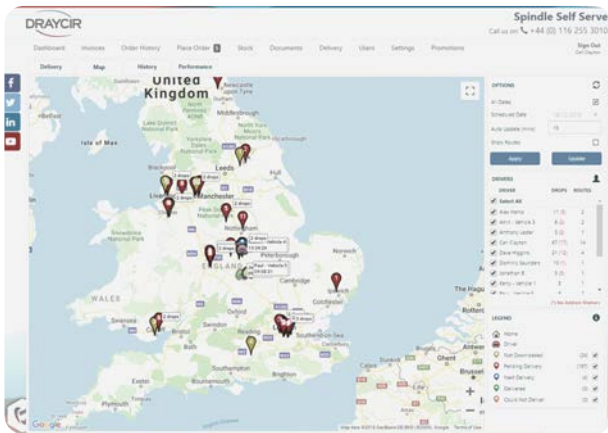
DRAYCIR

Spindle Self Serve

Call us on +44 (0) 116 255 3010

Dashboard Invoices Order History Place Order Stock Documents Delivery Users Settings Promotions

Sign Out

Delivery Map History Performance

United Kingdom

Newcastle upon Tyne

Middlesbrough

Isle of Man

Leeds

Manchester

Nottingham

Peterborough

Norwich

ENGLAND

Cambridge

Ipswich

WALES

Colchester

Swansea

Cardiff

Oxford

London

Swindon

Southampton

Bournemouth

Brighton

OPTIONS

All Dates

Scheduled Date

Auto Update (mins)

Show Routes

Apply

Update

DRIVERS

DRIVER DROPS ROUTES

Select All

LEGEND

Home

Driver

Not Downloaded

Pending Delivery

Next Delivery

Delivered

Could Not Deliver

Google